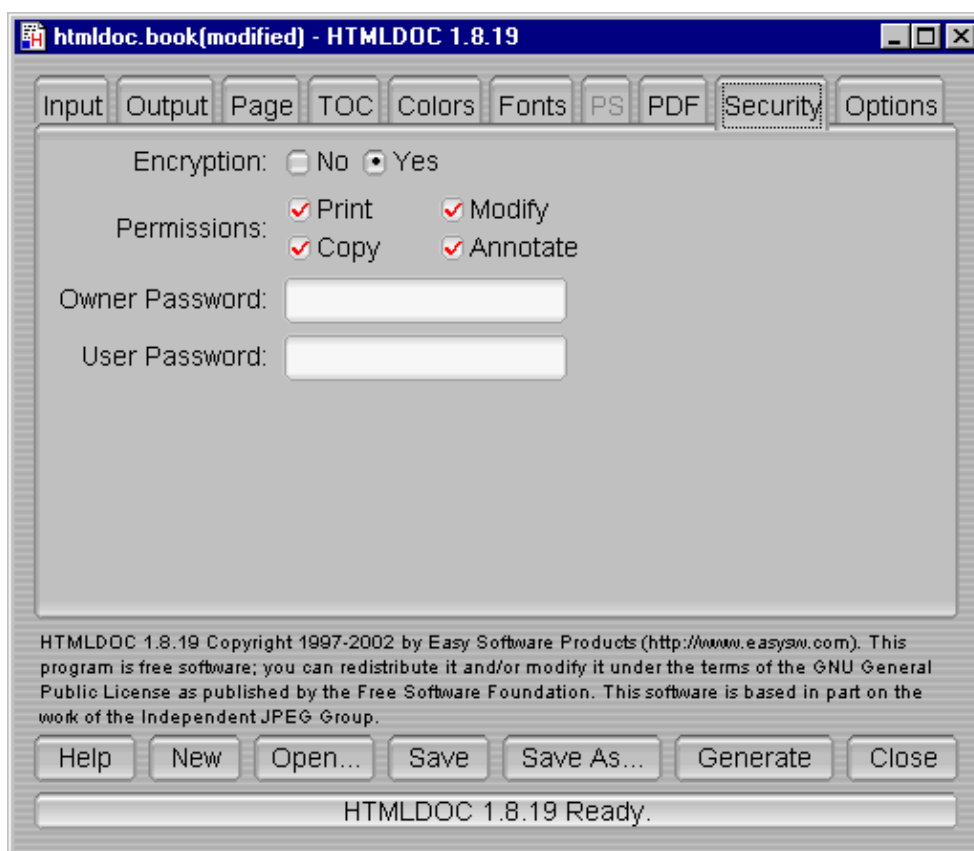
htmldoc.book(modified) - HTMLDOC 1.8.19

Input Output Page TOC Colors Fonts PS PDF Security Options

Encryption: No Yes

Permissions: Print Modify Copy Annotate

Owner Password:

User Password:

HTMLDOC 1.8.19 Copyright 1997-2002 by Easy Software Products (http://www.easysw.com). This program is free software; you can redistribute it and/or modify it under the terms of the GNU General Public License as published by the Free Software Foundation. This software is based in part on the work of the Independent JPEG Group.

Help New Open... Save Save As... Generate Close

HTMLDOC 1.8.19 Ready.